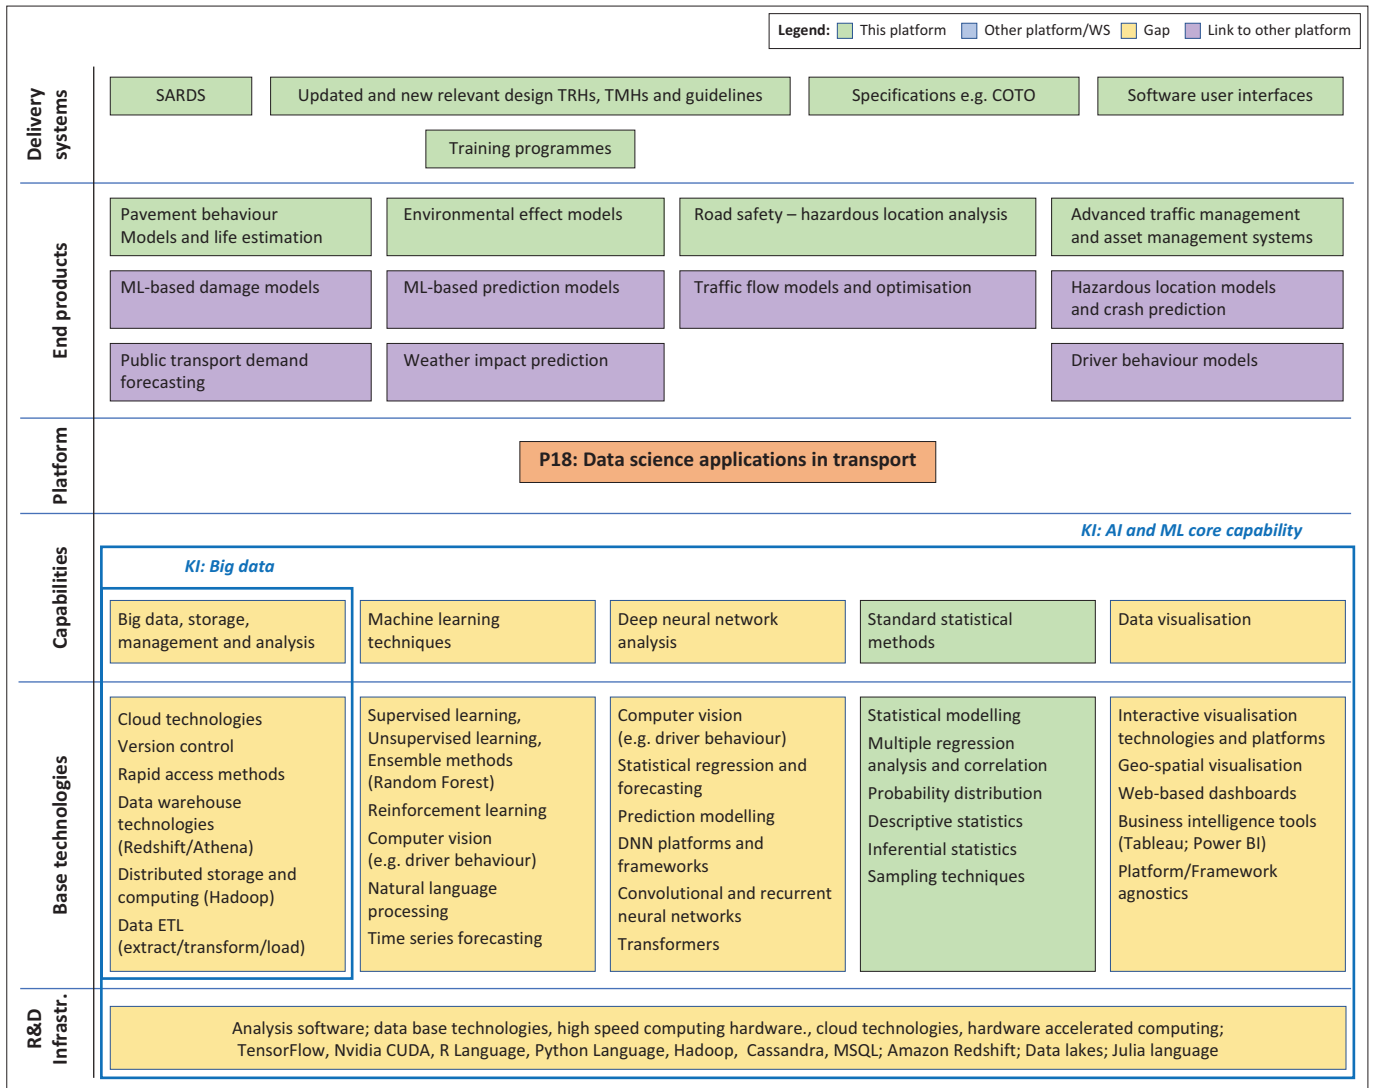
Legend: This platform Other platform/WS Gap Link to other platform

Delivery systems

SARDS

Updated and new relevant design TRHs, TMHs and guidelines

Specifications e.g. COTO

Software user interfaces

Training programmes

End products

Pavement behaviour Models and life estimation

Environmental effect models

Road safety – hazardous location analysis

Advanced traffic management and asset management systems

ML-based damage models

ML-based prediction models

Traffic flow models and optimisation

Hazardous location models and crash prediction

Public transport demand forecasting

Weather impact prediction

Driver behaviour models

Platform

P18: Data science applications in transport

Capabilities

KI: AI and ML core capability

KI: Big data

Big data, storage, management and analysis

Machine learning techniques

Deep neural network analysis

Standard statistical methods

Data visualisation

Base technologies

Cloud technologies
Version control
Rapid access methods
Data warehouse technologies (Redshift/Athena)
Distributed storage and computing (Hadoop)
Data ETL (extract/transform/load)

Supervised learning, Unsupervised learning, Ensemble methods (Random Forest)
Reinforcement learning
Computer vision (e.g. driver behaviour)
Natural language processing
Time series forecasting

Computer vision (e.g. driver behaviour)
Statistical regression and forecasting
Prediction modelling
DNN platforms and frameworks
Convolutional and recurrent neural networks
Transformers

Statistical modelling
Multiple regression analysis and correlation
Probability distribution
Descriptive statistics
Inferential statistics
Sampling techniques

Interactive visualisation technologies and platforms
Geo-spatial visualisation
Web-based dashboards
Business intelligence tools (Tableau; Power BI)
Platform/Framework agnostics

R&D Infrastr.

Analysis software; data base technologies, high speed computing hardware., cloud technologies, hardware accelerated computing; TensorFlow, Nvidia CUDA, R Language, Python Language, Hadoop, Cassandra, MSQL; Amazon Redshift; Data lakes; Julia language